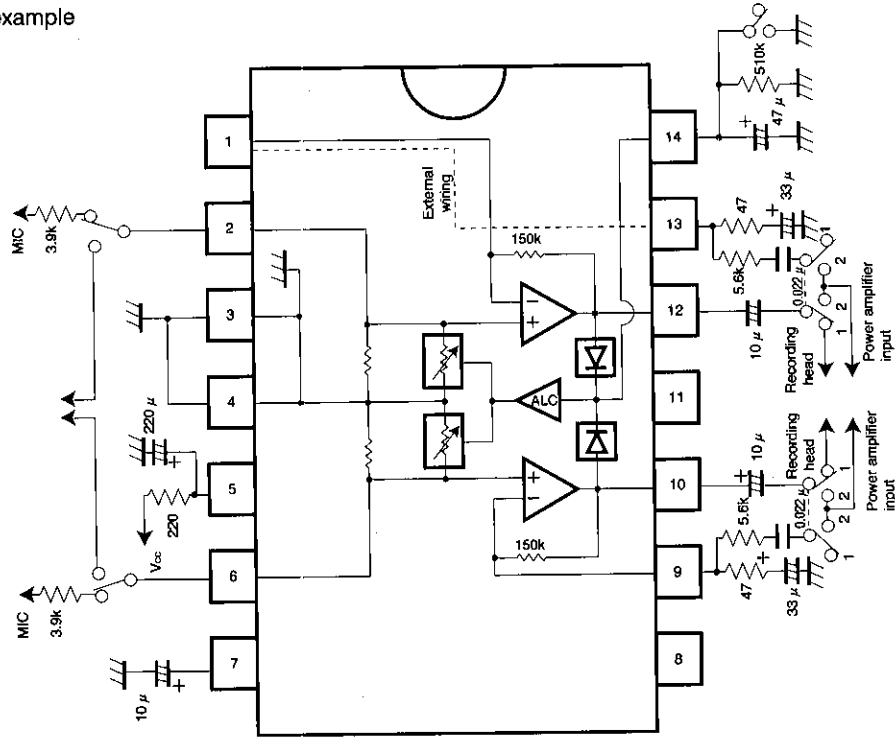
example

1
2
3
4
5
6
7
14
13
12
11
10
9
8

External wiring
150k
150k
ALC

MIC
3.9k
MIC
3.9k
220 μ
220
$V_{CC}$
10 μ

510k
47 μ
47
33 μ
5.6k
0.022 μ
1
2
2
1
10 μ
Recording head
Power amplifier input
Recording head
Power amplifier input
10 μ
5.6k
0.022 μ
1
2
2
1
47
33 μ